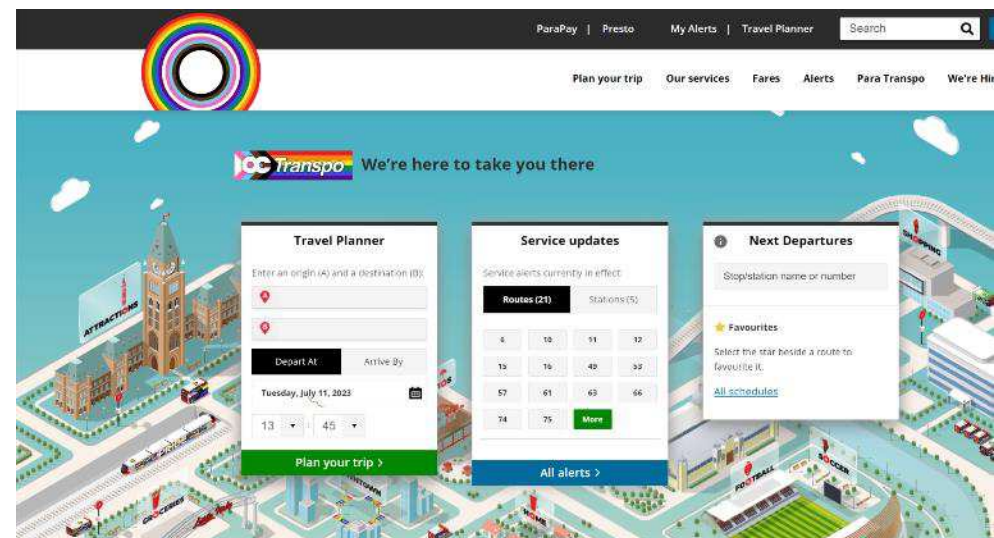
ParaPay | Presto My Alerts | Travel Planner Search

Plan your trip Our services Fares Alerts Para Transpo We're Hi

OC Transpo We're here to take you there

Travel Planner

Enter an origin (A) and a destination (B):

Depart At Arrive By

Tuesday, July 11, 2023

13 45

Plan your trip >

Service updates

Service alerts currently in effect

Routes (21) Stations (5)

| 6 | 10 | 11 | 12 |
|---|---|---|---|
| 15 | 16 | 49 | 53 |
| 57 | 61 | 63 | 66 |
| 74 | 75 | More | |

All alerts >

Next Departures

Stop/station name or number

Favourites

Select the star beside a route to favourite it.

All schedules

ATTRACTIONS

SHOPPING

GROCERIES

FOOTBALL

SOCCER

HOME